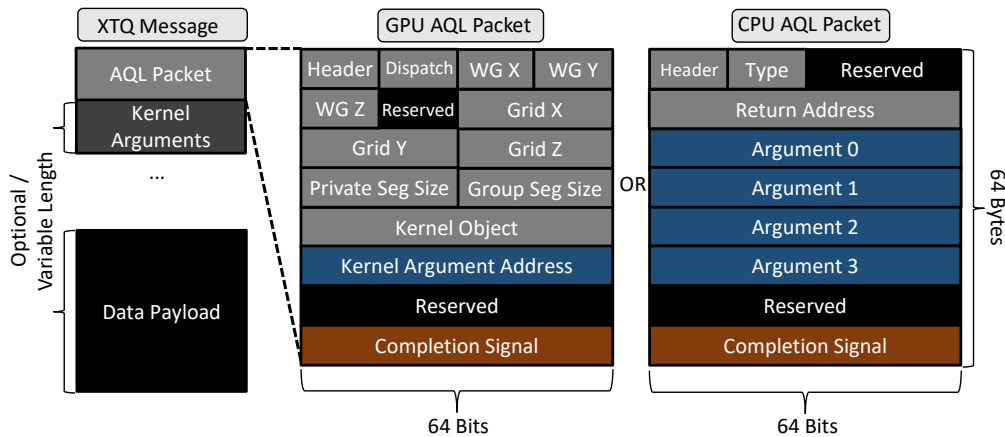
XTQ Message

AQL Packet

Kernel Arguments

...

Data Payload

Optional / Variable Length

GPU AQL Packet

| Header | Dispatch | WG X | WG Y |
|---|---|---|---|
| WG Z | Reserved | Grid X | |
| Grid Y | | Grid Z | |
| Private Seg Size | | Group Seg Size | |
| Kernel Object | | | |
| Kernel Argument Address | | | |
| Reserved | | | |
| Completion Signal | | | |

64 Bits

OR

CPU AQL Packet

| Header | Type | Reserved |
|---|---|---|
| Return Address | | |
| Argument 0 | | |
| Argument 1 | | |
| Argument 2 | | |
| Argument 3 | | |
| Reserved | | |
| Completion Signal | | |

64 Bits

64 Bytes